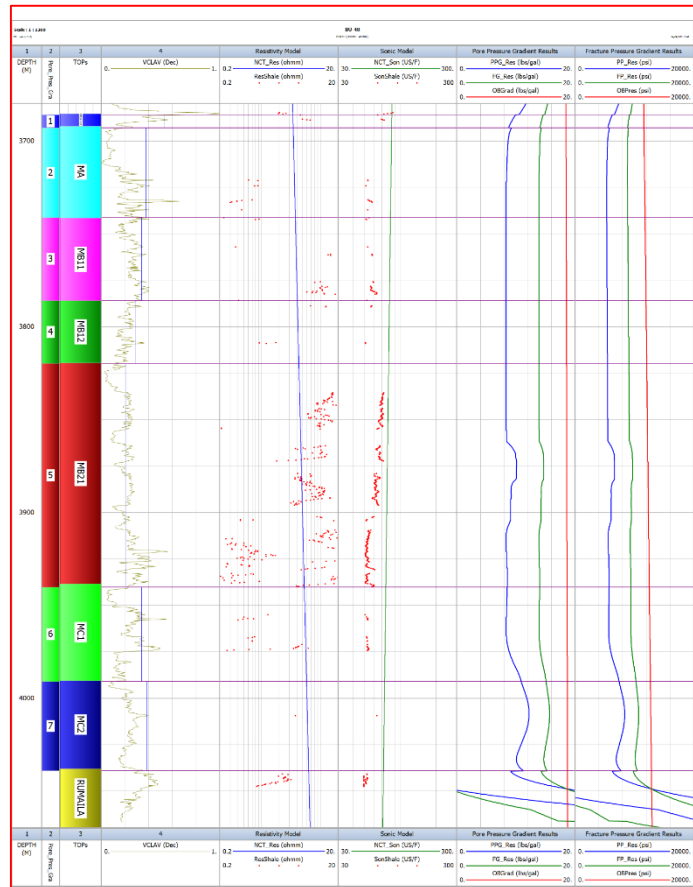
Scale : 1 : 1200

BU 40

| 1 | 2 | 3 | 4 | Resistivity Model | Sonic Model | Pore Pressure Gradient Results | Fracture Pressure Gradient Results |
|---|---|---|---|---|---|---|---|
| DEPTH (M) | Res. Pres. Gra | TOPs | VCLAV (Dec) 0. 1. | NCT_Res (ohmm) 0.2 20. ResShale (ohmm) 0.2 20 | NCT_Son (US/F) 30. 300. SonShale (US/F) 30 300 | PPG_Res (lbs/gal) 0. 20. FG_Res (lbs/gal) 0. 20. OBGrad (lbs/gal) 0. 20. | PP_Res (psi) 0. 20000. FP_Res (psi) 0. 20000. OBPres (psi) 0. 20000. |

3700

1
2 MA
3 MB11

3800

4 MB12
5 MB21

3900

6 MC1

4000

7 MC2
RUMAILA

| 1 | 2 | 3 | 4 | Resistivity Model | Sonic Model | Pore Pressure Gradient Results | Fracture Pressure Gradient Results |
|---|---|---|---|---|---|---|---|
| DEPTH (M) | Res. Pres. Gra | TOPs | VCLAV (Dec) 0. 1. | NCT_Res (ohmm) 0.2 20. ResShale (ohmm) 0.2 20 | NCT_Son (US/F) 30. 300. SonShale (US/F) 30 300 | PPG_Res (lbs/gal) 0. 20. FG_Res (lbs/gal) 0. 20. OBGrad (lbs/gal) 0. 20. | PP_Res (psi) 0. 20000. FP_Res (psi) 0. 20000. OBPres (psi) 0. 20000. |